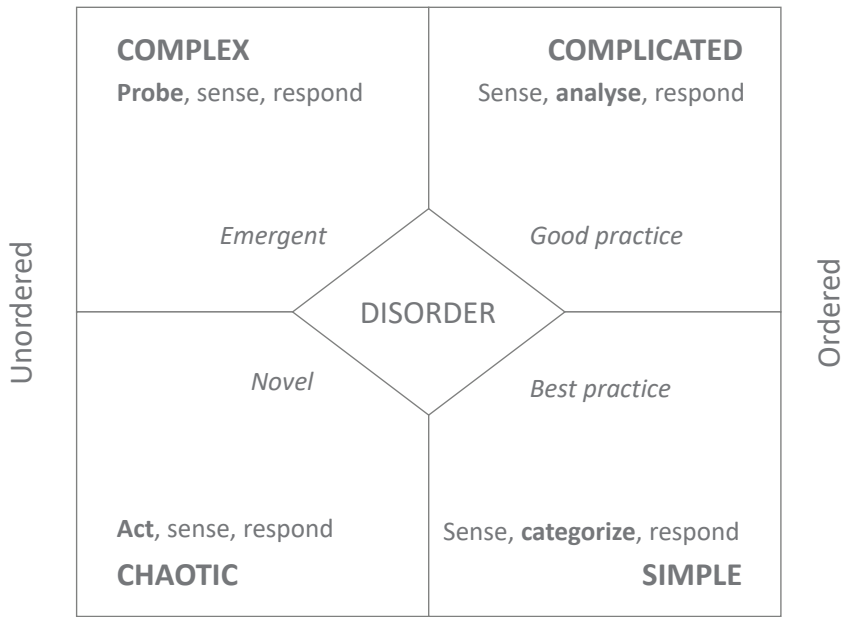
Unordered

COMPLEX
Probe, sense, respond

COMPLICATED
Sense, analyse, respond

Emergent

Good practice

DISORDER

Novel

Best practice

Act, sense, respond
CHAOTIC

Sense, categorize, respond
SIMPLE

Ordered